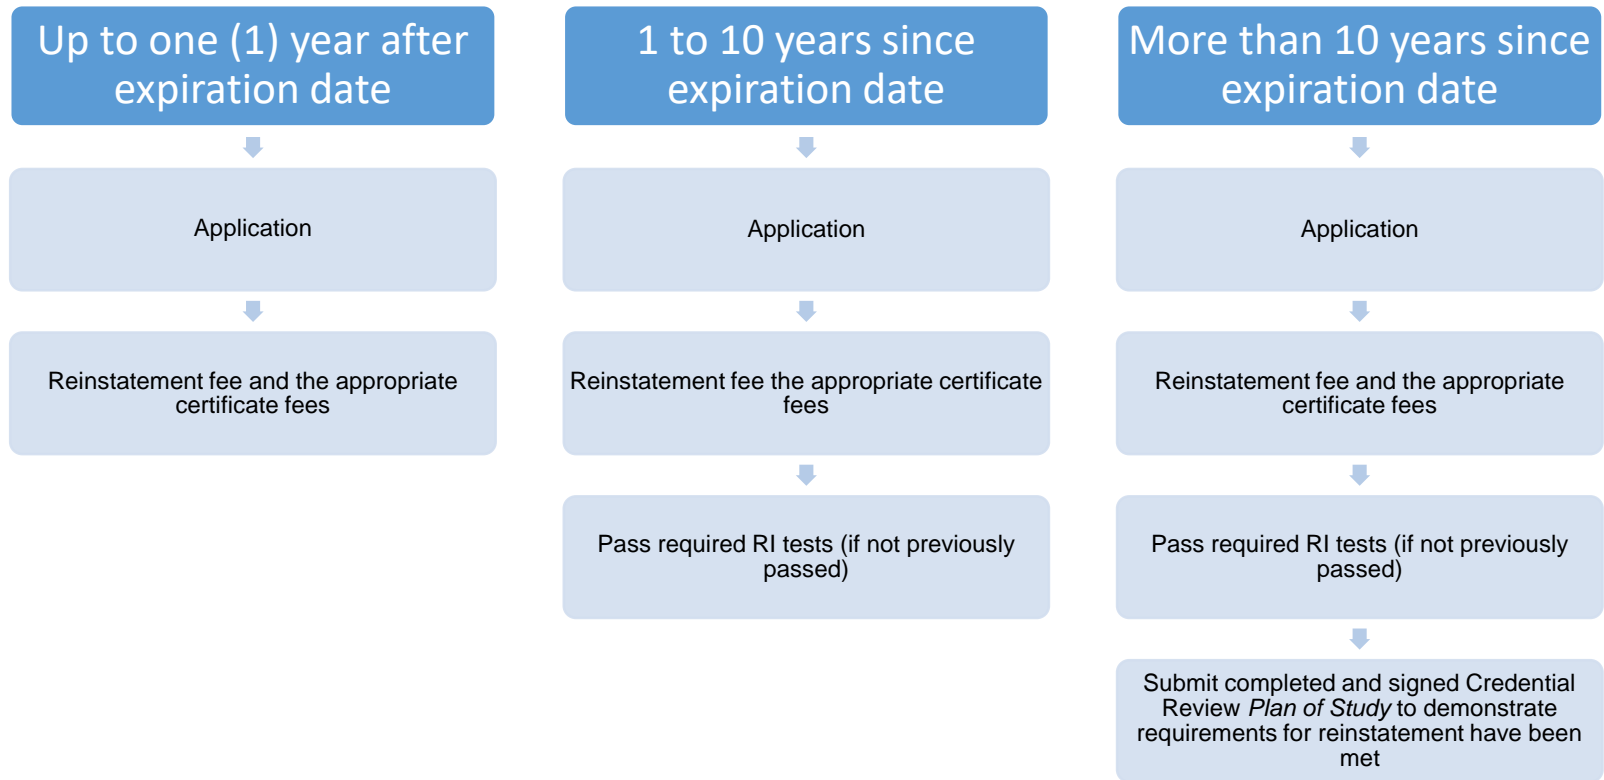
Up to one (1) year after expiration date

Application

Reinstatement fee and the appropriate certificate fees

1 to 10 years since expiration date

Application

Reinstatement fee the appropriate certificate fees

Pass required RI tests (if not previously passed)

More than 10 years since expiration date

Application

Reinstatement fee and the appropriate certificate fees

Pass required RI tests (if not previously passed)

Submit completed and signed Credential Review Plan of Study to demonstrate requirements for reinstatement have been met